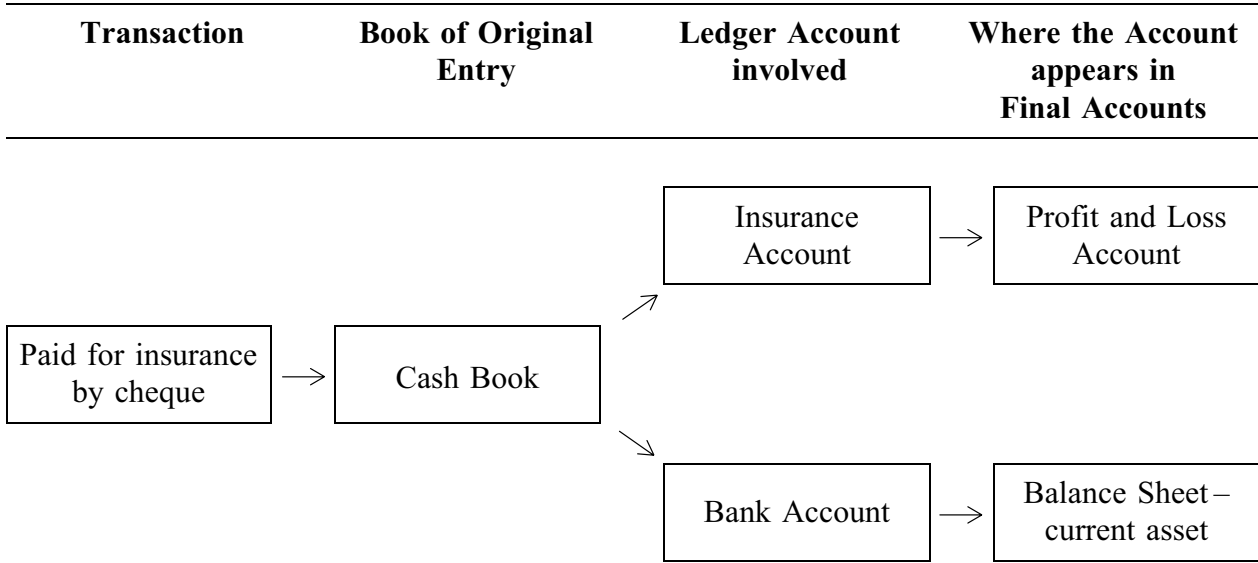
Transaction

Book of Original Entry

Ledger Account involved

Where the Account appears in Final Accounts

Insurance Account

Profit and Loss Account

Paid for insurance by cheque

Cash Book

Bank Account

Balance Sheet – current asset